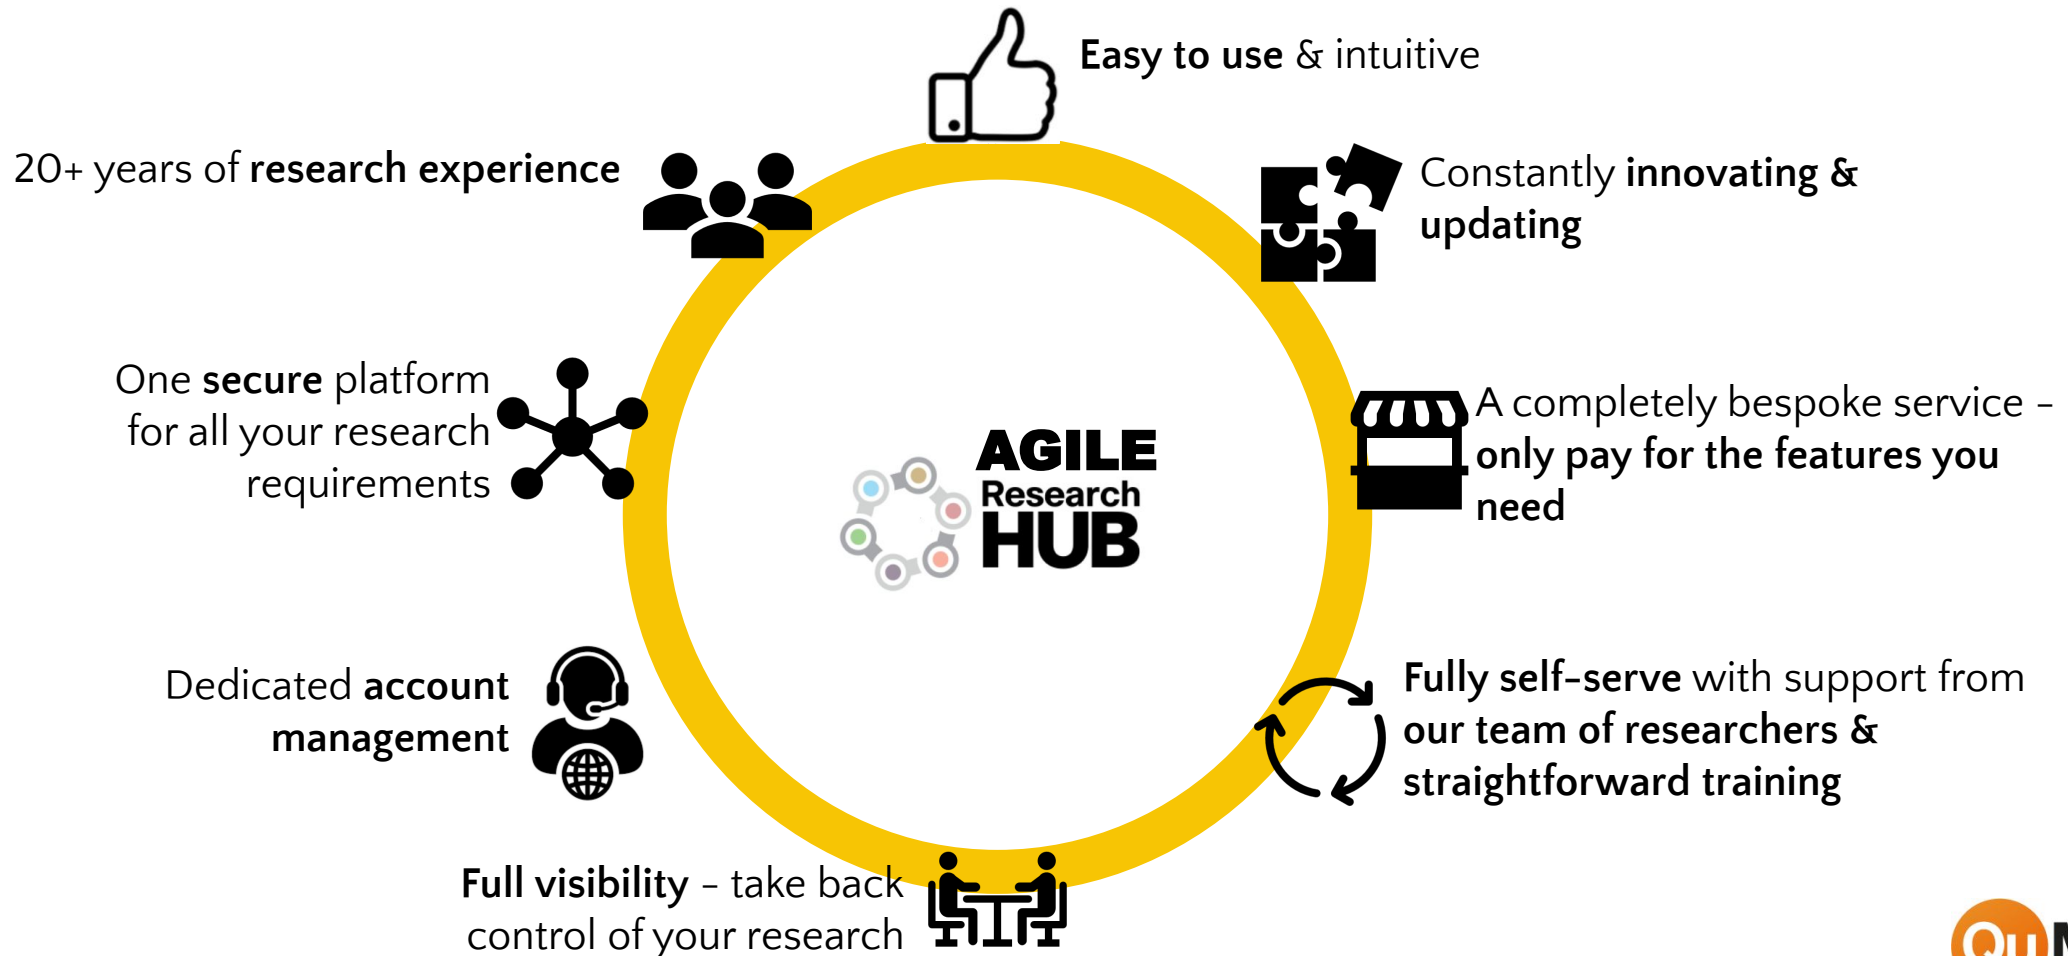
Easy to use & intuitive

20+ years of research experience

Constantly innovating & updating

One secure platform for all your research requirements

AGILE Research HUB

A completely bespoke service – only pay for the features you need

Dedicated account management

Fully self-serve with support from our team of researchers & straightforward training

Full visibility – take back control of your research

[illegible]